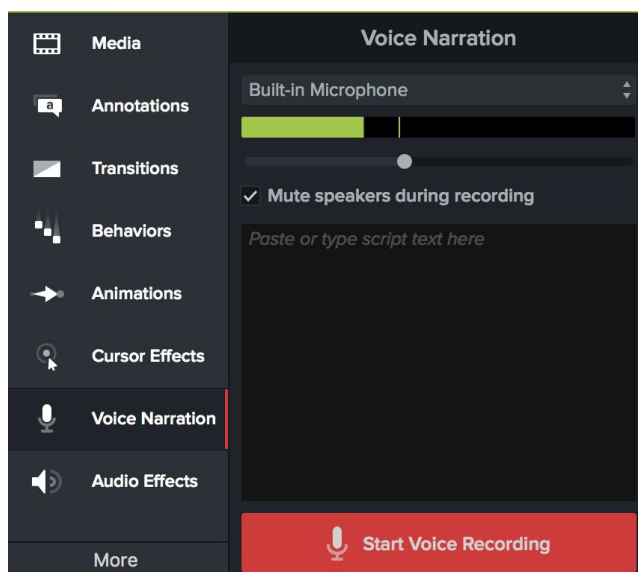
Media

Annotations

Transitions

Behaviors

Animations

Cursor Effects

Voice Narration

Audio Effects

More

Voice Narration

Built-in Microphone

✓ Mute speakers during recording

Paste or type script text here

Start Voice Recording